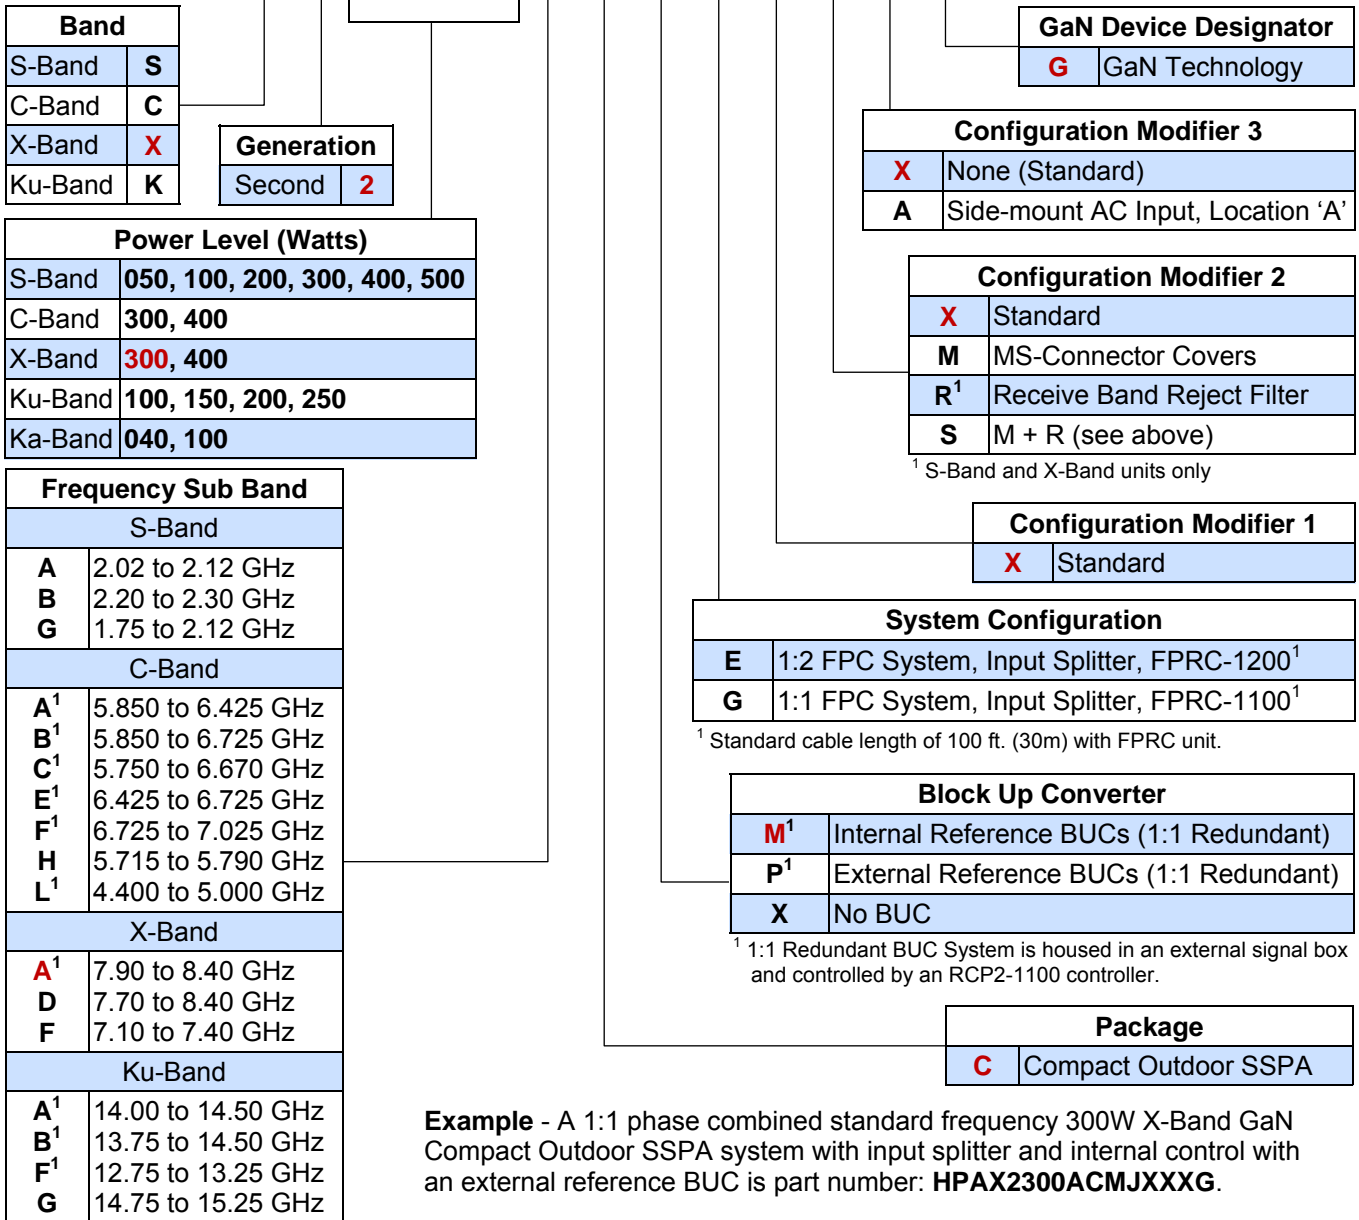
| Band | |
|---|---|
| S-Band | S |
| C-Band | C |
| X-Band | X |
| Ku-Band | K |

| Generation | |
|---|---|
| Second | 2 |

| Power Level (Watts) | |
|---|---|
| S-Band | 050, 100, 200, 300, 400, 500 |
| C-Band | 300, 400 |
| X-Band | 300, 400 |
| Ku-Band | 100, 150, 200, 250 |
| Ka-Band | 040, 100 |

| Frequency Sub Band | |
|---|---|
| S-Band | |
| A | 2.02 to 2.12 GHz |
| B | 2.20 to 2.30 GHz |
| G | 1.75 to 2.12 GHz |
| C-Band | |
| $A^1$ | 5.850 to 6.425 GHz |
| $B^1$ | 5.850 to 6.725 GHz |
| $C^1$ | 5.750 to 6.670 GHz |
| $E^1$ | 6.425 to 6.725 GHz |
| $F^1$ | 6.725 to 7.025 GHz |
| H | 5.715 to 5.790 GHz |
| $L^1$ | 4.400 to 5.000 GHz |
| X-Band | |
| $A^1$ | 7.90 to 8.40 GHz |
| D | 7.70 to 8.40 GHz |
| F | 7.10 to 7.40 GHz |
| Ku-Band | |
| $A^1$ | 14.00 to 14.50 GHz |
| $B^1$ | 13.75 to 14.50 GHz |
| $F^1$ | 12.75 to 13.25 GHz |
| G | 14.75 to 15.25 GHz |

| GaN Device Designator | |
|---|---|
| G | GaN Technology |

| Configuration Modifier 3 | |
|---|---|
| X | None (Standard) |
| A | Side-mount AC Input, Location ‘A’ |

| Configuration Modifier 2 | |
|---|---|
| X | Standard |
| M | MS-Connector Covers |
| $R^1$ | Receive Band Reject Filter |
| S | M + R (see above) |

$^1$ S-Band and X-Band units only

| Configuration Modifier 1 | |
|---|---|
| X | Standard |

| System Configuration | |
|---|---|
| E | 1:2 FPC System, Input Splitter, FPRC-1200$^1$ |
| G | 1:1 FPC System, Input Splitter, FPRC-1100$^1$ |

$^1$ Standard cable length of 100 ft. (30m) with FPRC unit.

| Block Up Converter | |
|---|---|
| $M^1$ | Internal Reference BUCs (1:1 Redundant) |
| $P^1$ | External Reference BUCs (1:1 Redundant) |
| X | No BUC |

$^1$ 1:1 Redundant BUC System is housed in an external signal box and controlled by an RCP2-1100 controller.

| Package | |
|---|---|
| C | Compact Outdoor SSPA |

**Example** - A 1:1 phase combined standard frequency 300W X-Band GaN Compact Outdoor SSPA system with input splitter and internal control with an external reference BUC is part number: **HPAX2300ACMJXXXG**.